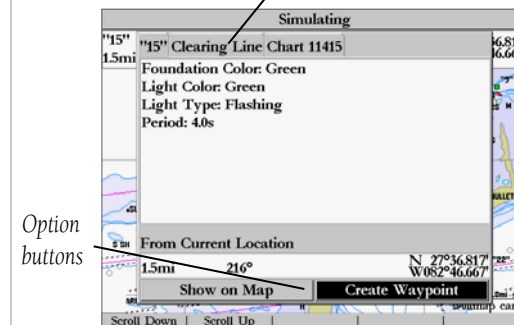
Simulating

"15"
1.5mi

"15" Clearing Line Chart 11415

Foundation Color: Green
Light Color: Green
Light Type: Flashing
Period: 4.0s

From Current Location

1.5mi 216°

N 27°36.817'
W082°46.667'

Show on Map

Create Waypoint

Option buttons

Scroll Down | Scroll Up